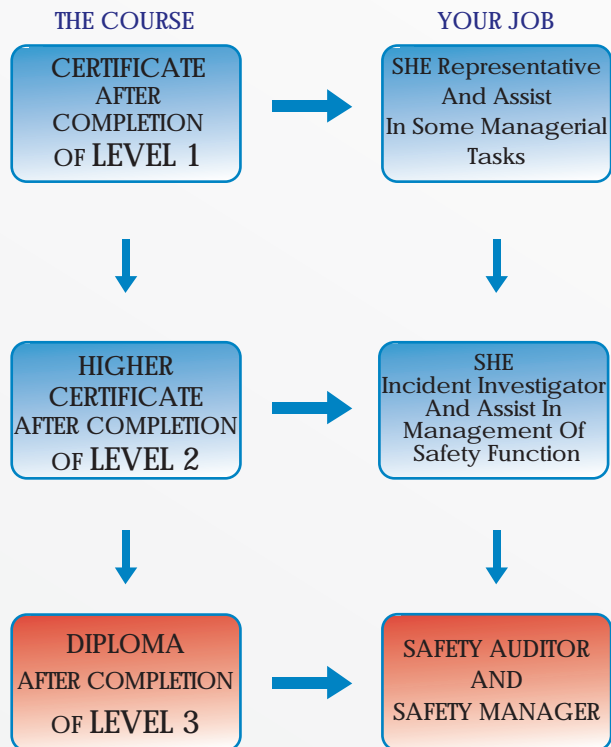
THE COURSE

YOUR JOB

CERTIFICATE AFTER COMPLETION OF LEVEL 1

SHE Representative And Assist In Some Managerial Tasks

HIGHER CERTIFICATE AFTER COMPLETION OF LEVEL 2

SHE Incident Investigator And Assist In Management Of Safety Function

DIPLOMA AFTER COMPLETION OF LEVEL 3

SAFETY AUDITOR AND SAFETY MANAGER